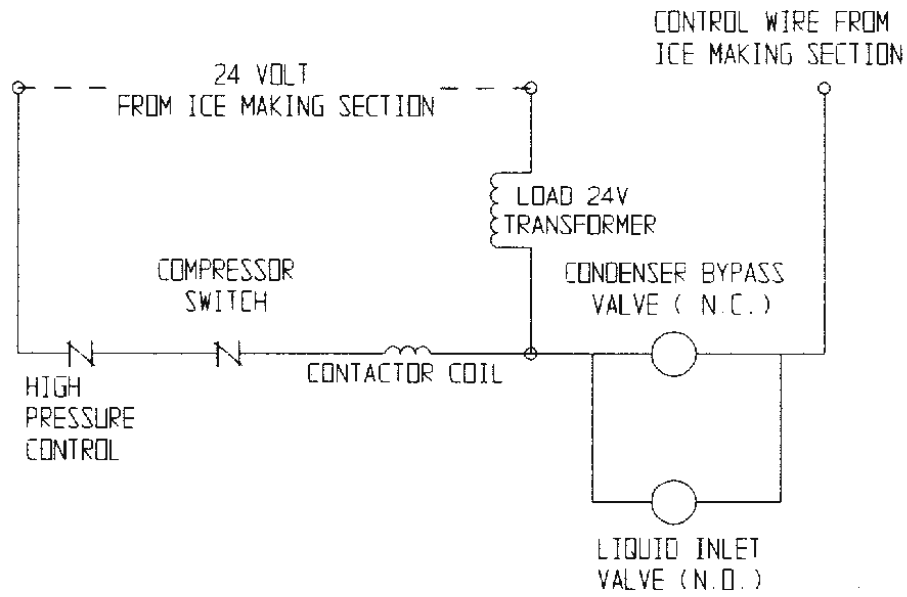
CONTROL WIRE FROM ICE MAKING SECTION

24 VOLT FROM ICE MAKING SECTION

LOAD 24V TRANSFORMER

COMPRESSOR SWITCH

CONDENSER BYPASS VALVE ( N.C. )

HIGH PRESSURE CONTROL

CONTACTOR COIL

LIQUID INLET VALVE (N.O.)